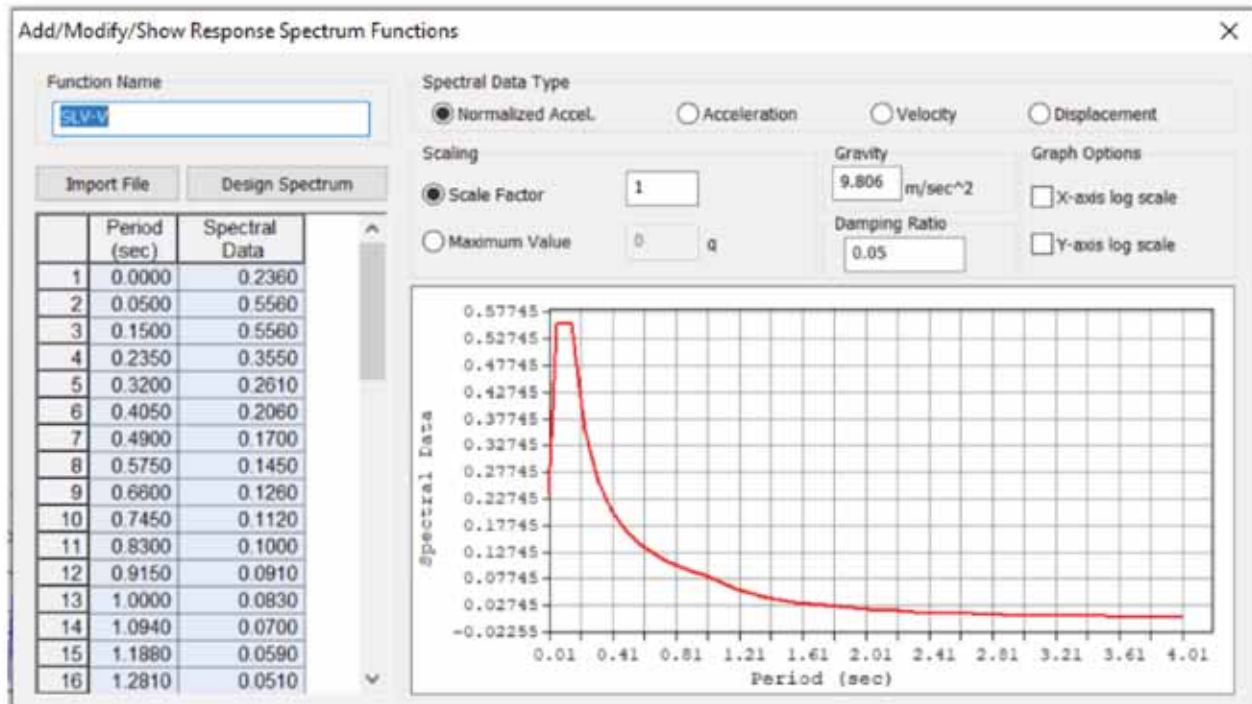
Add/Modify/Show Response Spectrum Functions

×

Function Name

SLV-V

Import File

Design Spectrum

| | Period (sec) | Spectral Data |
|---|---|---|
| 1 | 0.0000 | 0.2360 |
| 2 | 0.0500 | 0.5560 |
| 3 | 0.1500 | 0.5560 |
| 4 | 0.2350 | 0.3550 |
| 5 | 0.3200 | 0.2610 |
| 6 | 0.4050 | 0.2060 |
| 7 | 0.4900 | 0.1700 |
| 8 | 0.5750 | 0.1450 |
| 9 | 0.6600 | 0.1260 |
| 10 | 0.7450 | 0.1120 |
| 11 | 0.8300 | 0.1000 |
| 12 | 0.9150 | 0.0910 |
| 13 | 1.0000 | 0.0830 |
| 14 | 1.0940 | 0.0700 |
| 15 | 1.1880 | 0.0590 |
| 16 | 1.2810 | 0.0510 |

Spectral Data Type

Normalized Accel.

Acceleration

Velocity

Displacement

Scaling

Scale Factor

1

Maximum Value

0

g

Gravity

9.806

m/sec^2

Damping Ratio

0.05

Graph Options

X-axis log scale

Y-axis log scale

0.57745
0.52745
0.47745
0.42745
0.37745
0.32745
0.27745
0.22745
0.17745
0.12745
0.07745
0.02745
-0.02255

Spectral Data

0.01 0.41 0.81 1.21 1.61 2.01 2.41 2.81 3.21 3.61 4.01

Period (sec)